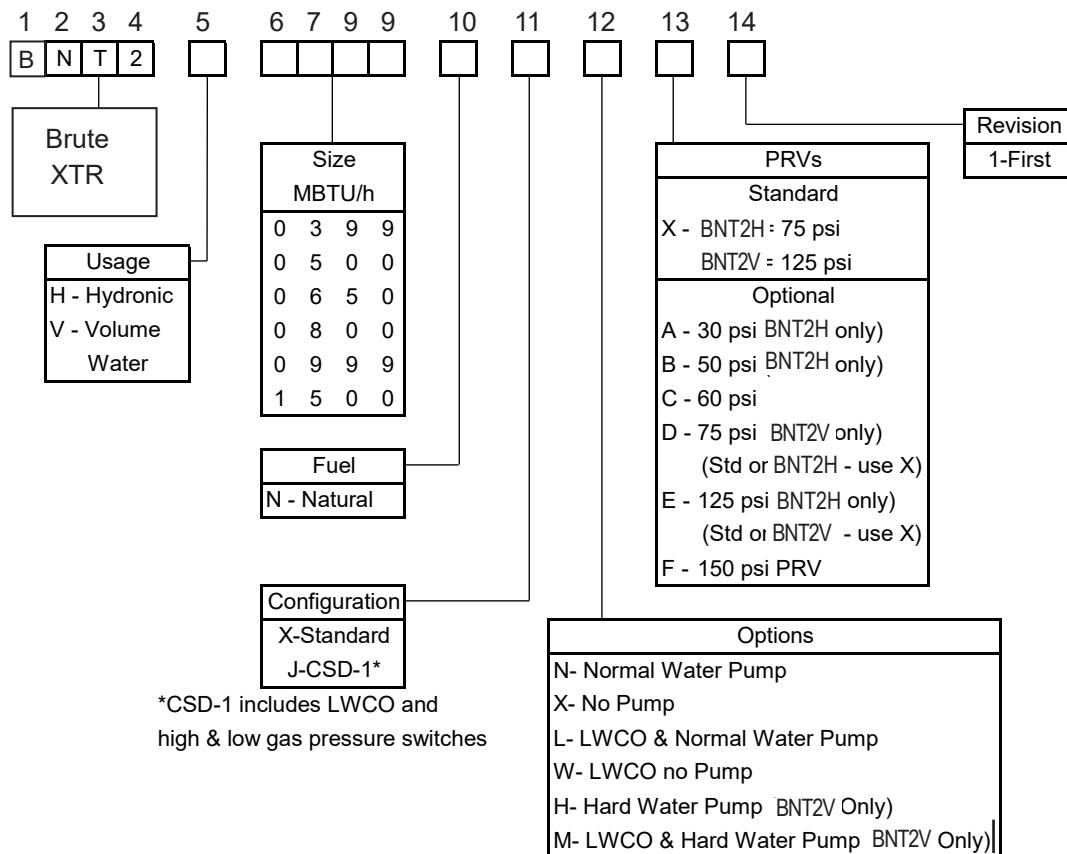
1 2 3 4 5 6 7 9 9 10 11 12 13 14

B N T 2

Brute XTR

Usage
H - Hydronic
V - Volume Water

| Size MBTU/h |
|---|
| 0 3 9 9 |
| 0 5 0 0 |
| 0 6 5 0 |
| 0 8 0 0 |
| 0 9 9 9 |
| 1 5 0 0 |

Fuel
N - Natural

Configuration
X-Standard
J-CSD-1*

*CSD-1 includes LWCO and high & low gas pressure switches

Revision
1-First

PRVs
Standard
X - BNT2H = 75 psi
BNT2V = 125 psi
Optional
A - 30 psi BNT2H only)
B - 50 psi BNT2H only)
C - 60 psi
D - 75 psi BNT2V only)
(Std or BNT2H - use X)
E - 125 psi BNT2H only)
(Std or BNT2V - use X)
F - 150 psi PRV

Options
N- Normal Water Pump
X- No Pump
L- LWCO & Normal Water Pump
W- LWCO no Pump
H- Hard Water Pump BNT2V Only)
M- LWCO & Hard Water Pump BNT2V Only)